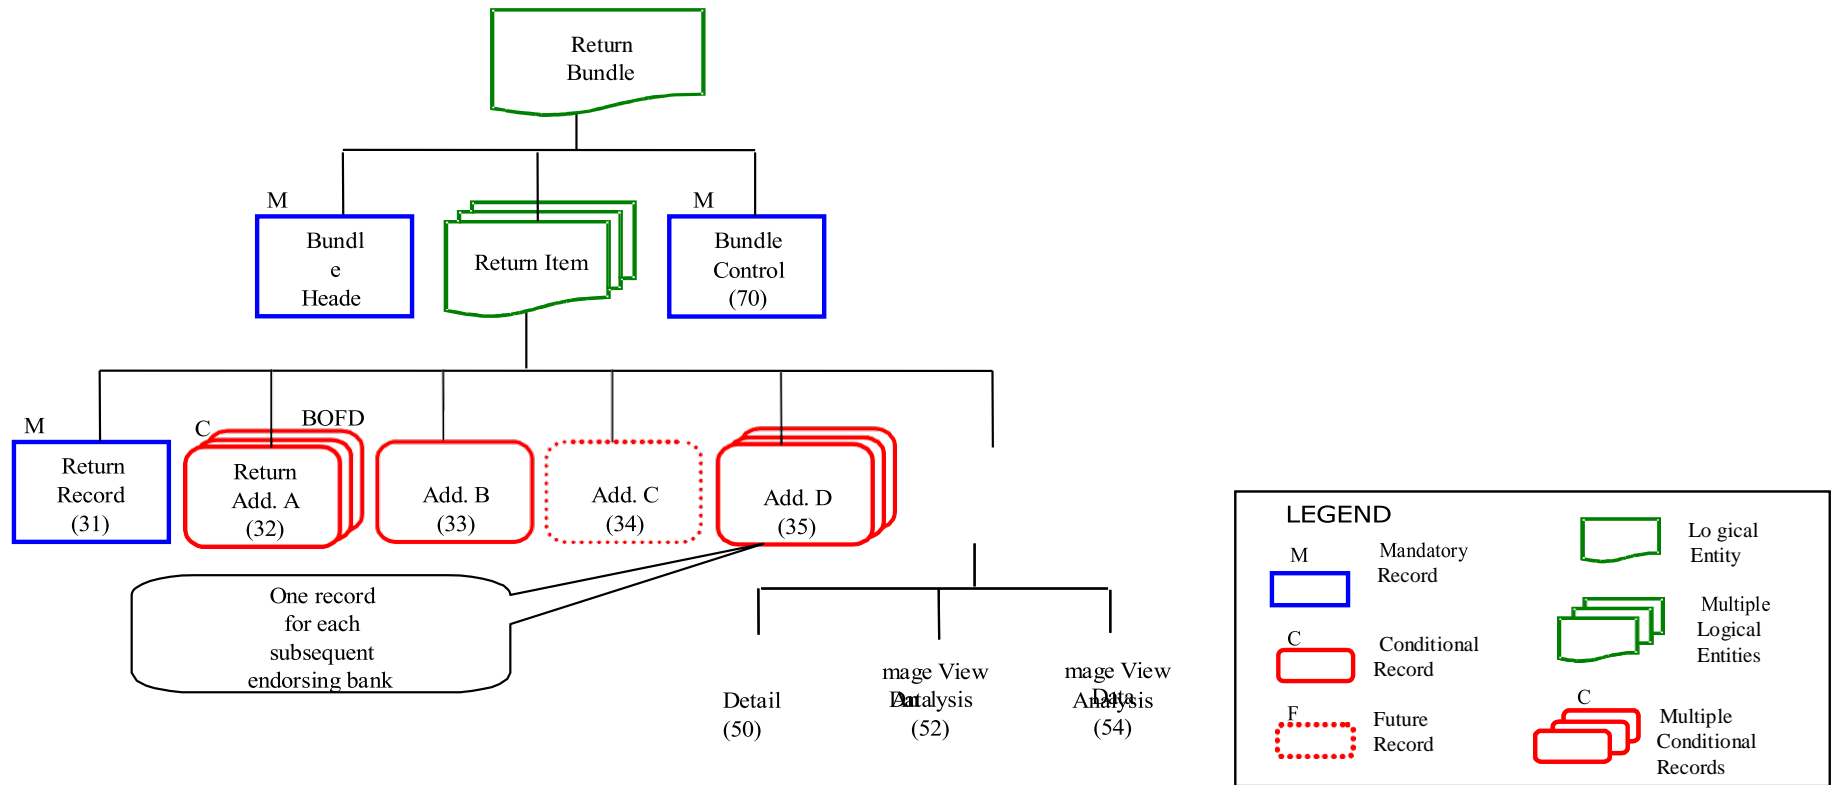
Return Bundle

M

Bundl e Heade

Return Item

M

Bundle Control (70)

M

Return Record (31)

C

BOFD

Return Add. A (32)

Add. B (33)

Add. C (34)

Add. D (35)

One record for each subsequent endorsing bank

Detail (50)

mage View Dat Analysis (52)

mage View Data Analysis (54)

LEGEND

M

Mandatory Record

Lo gical Entity

Multiple Logical Entities

C

Conditional Record

C

Multiple Conditional Records

F

Future Record